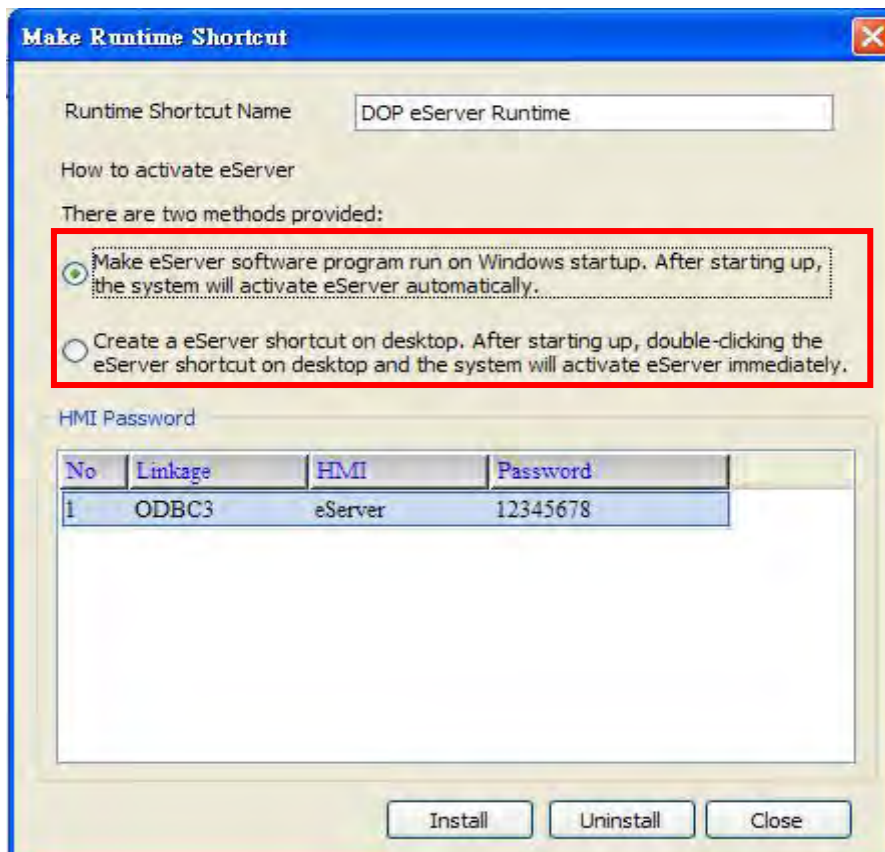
Make Runtime Shortcut

Runtime Shortcut Name
DOP eServer Runtime

How to activate eServer

There are two methods provided:

Make eServer software program run on Windows startup. After starting up, the system will activate eServer automatically.

Create a eServer shortcut on desktop. After starting up, double-clicking the eServer shortcut on desktop and the system will activate eServer immediately.

HMI Password

| No | Linkage | HMI | Password |
|---|---|---|---|
| 1 | ODBC3 | eServer | 12345678 |

Install
Uninstall
Close